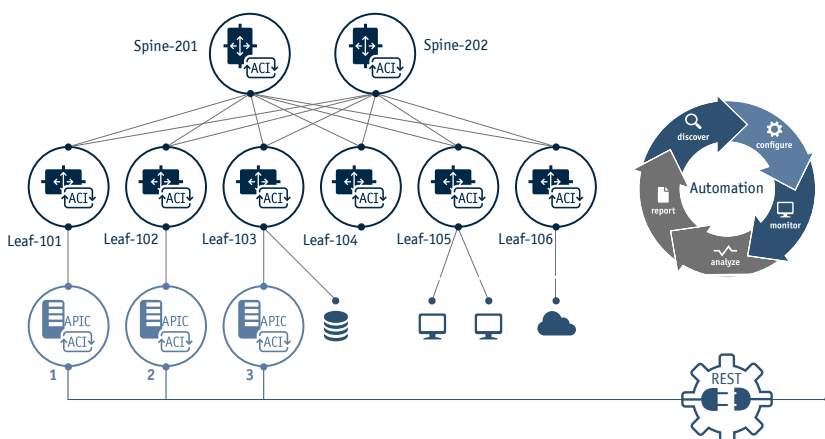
Spine-201

ACI

Spine-202

ACI

ACI

ACI

ACI

ACI

ACI

ACI

Leaf-101

Leaf-102

Leaf-103

Leaf-104

Leaf-105

Leaf-106

APIC

ACI

1

APIC

ACI

2

APIC

ACI

3

discover

configure

Automation

report

monitor

analyze

REST